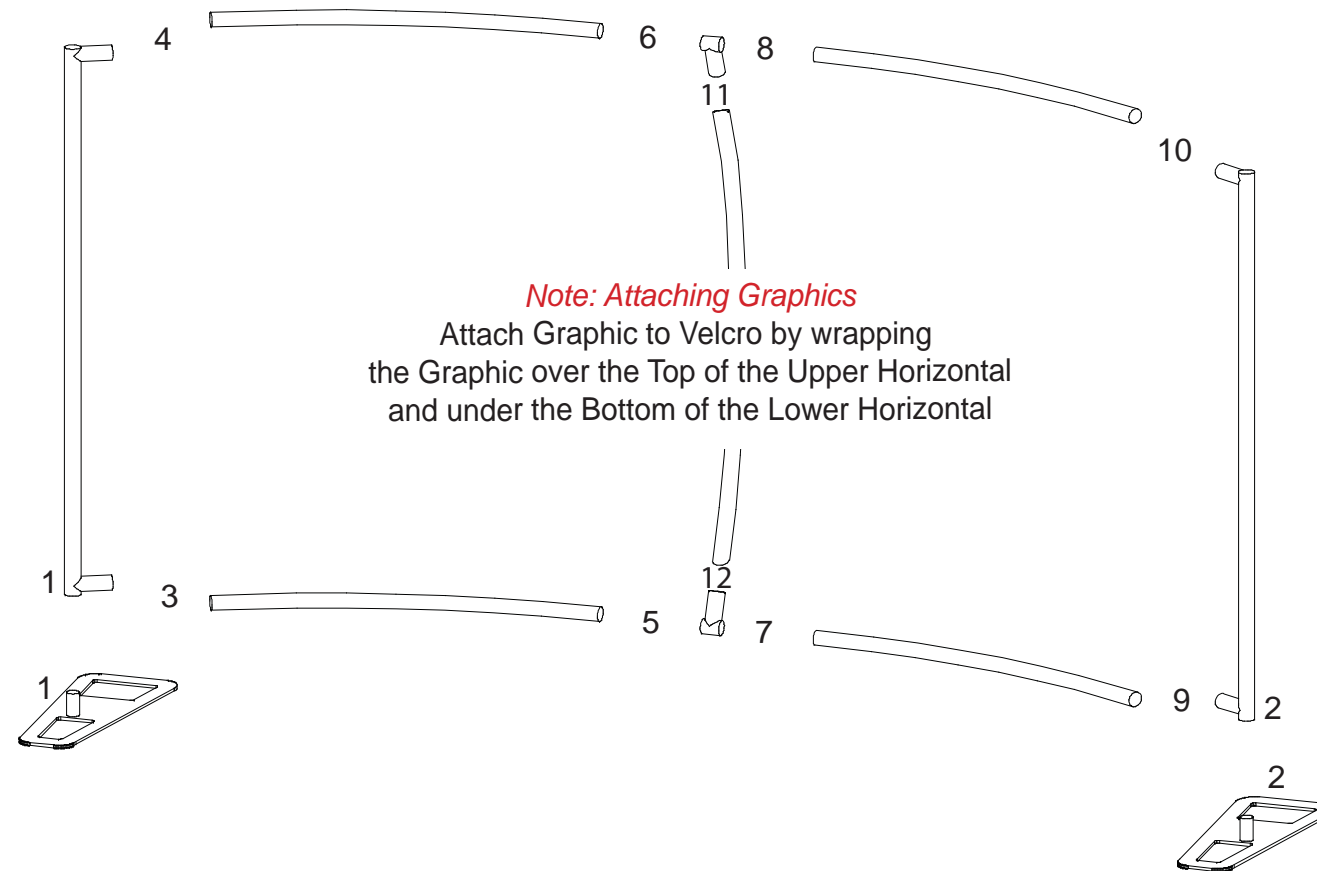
4

6

8

11

10

Note: Attaching Graphics

Attach Graphic to Velcro by wrapping the Graphic over the Top of the Upper Horizontal and under the Bottom of the Lower Horizontal

1

3

12

5

7

9

2

1

2